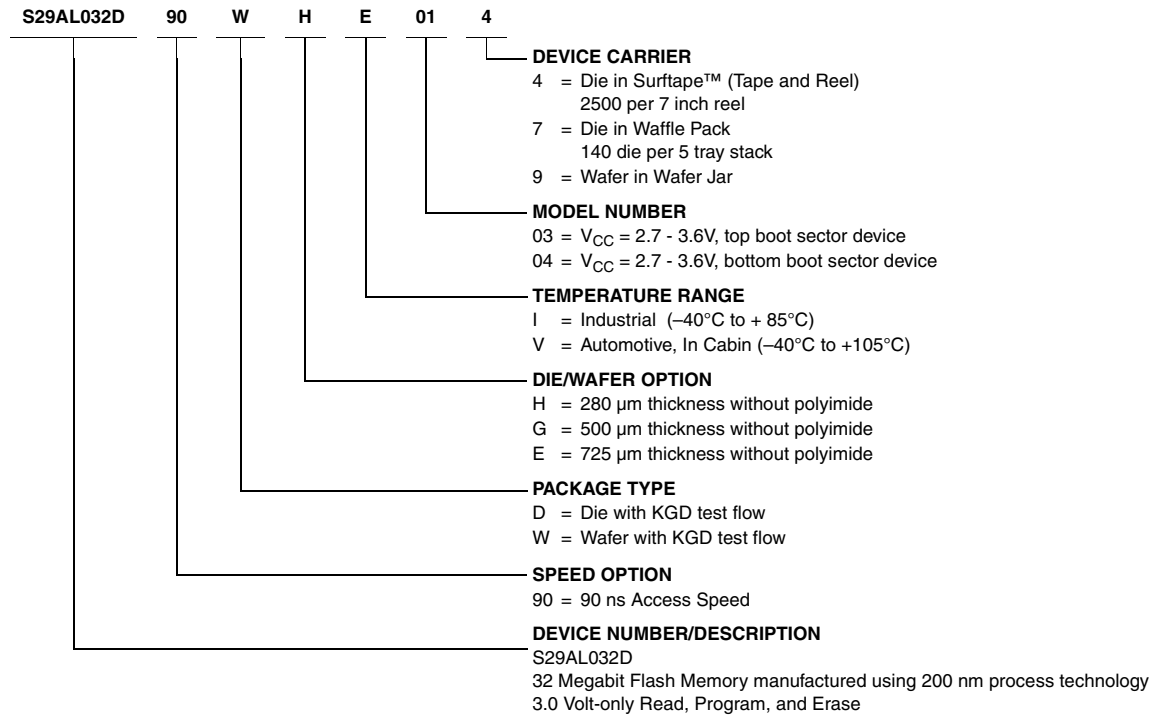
S29AL032D 90 W H E 01 4

DEVICE CARRIER
4 = Die in Surftape™ (Tape and Reel)
2500 per 7 inch reel
7 = Die in Waffle Pack
140 die per 5 tray stack
9 = Wafer in Wafer Jar

MODEL NUMBER
03 = $V_{CC}$ = 2.7 - 3.6V, top boot sector device
04 = $V_{CC}$ = 2.7 - 3.6V, bottom boot sector device

TEMPERATURE RANGE
I = Industrial (–40°C to + 85°C)
V = Automotive, In Cabin (–40°C to +105°C)

DIE/WAFER OPTION
H = 280 µm thickness without polyimide
G = 500 µm thickness without polyimide
E = 725 µm thickness without polyimide

PACKAGE TYPE
D = Die with KGD test flow
W = Wafer with KGD test flow

SPEED OPTION
90 = 90 ns Access Speed

DEVICE NUMBER/DESCRIPTION
S29AL032D
32 Megabit Flash Memory manufactured using 200 nm process technology
3.0 Volt-only Read, Program, and Erase